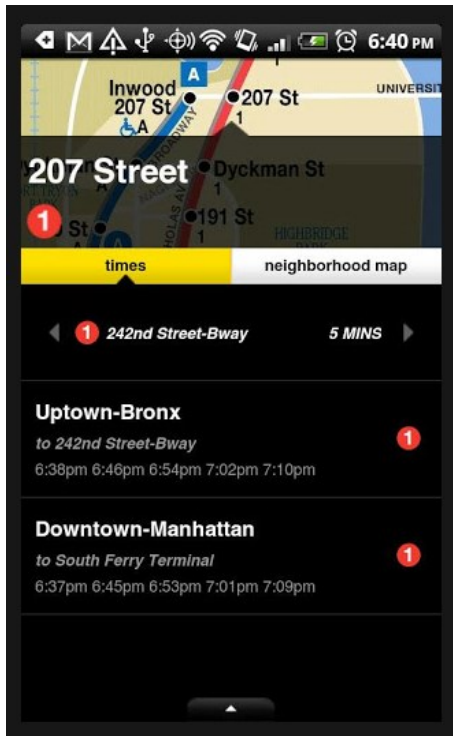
6:40 PM

A
Inwood
207 St
A
207 St
1
UNIVERSIT
BROADWAY
207 Street
Dyckman St
1
1
St
A
191 St
1
HIGHBRIDGE
times
neighborhood map

1 242nd Street-Bway
5 MINS

Uptown-Bronx
to 242nd Street-Bway
6:38pm 6:46pm 6:54pm 7:02pm 7:10pm
1

Downtown-Manhattan
to South Ferry Terminal
6:37pm 6:45pm 6:53pm 7:01pm 7:09pm
1